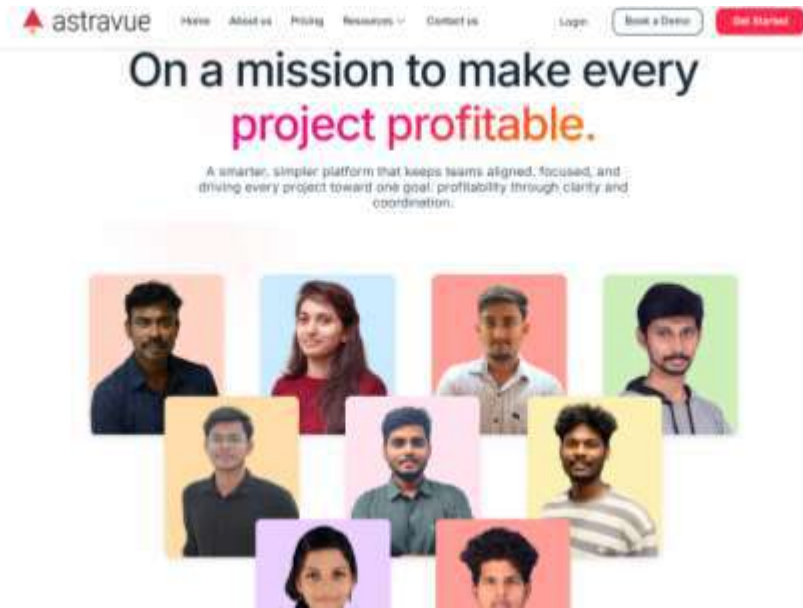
astravue

Home About us Pricing Resources Contact us

Login Book a Demo Get Started

On a mission to make every project profitable.

A smarter, simpler platform that keeps teams aligned, focused, and driving every project toward one goal: profitability through clarity and coordination.